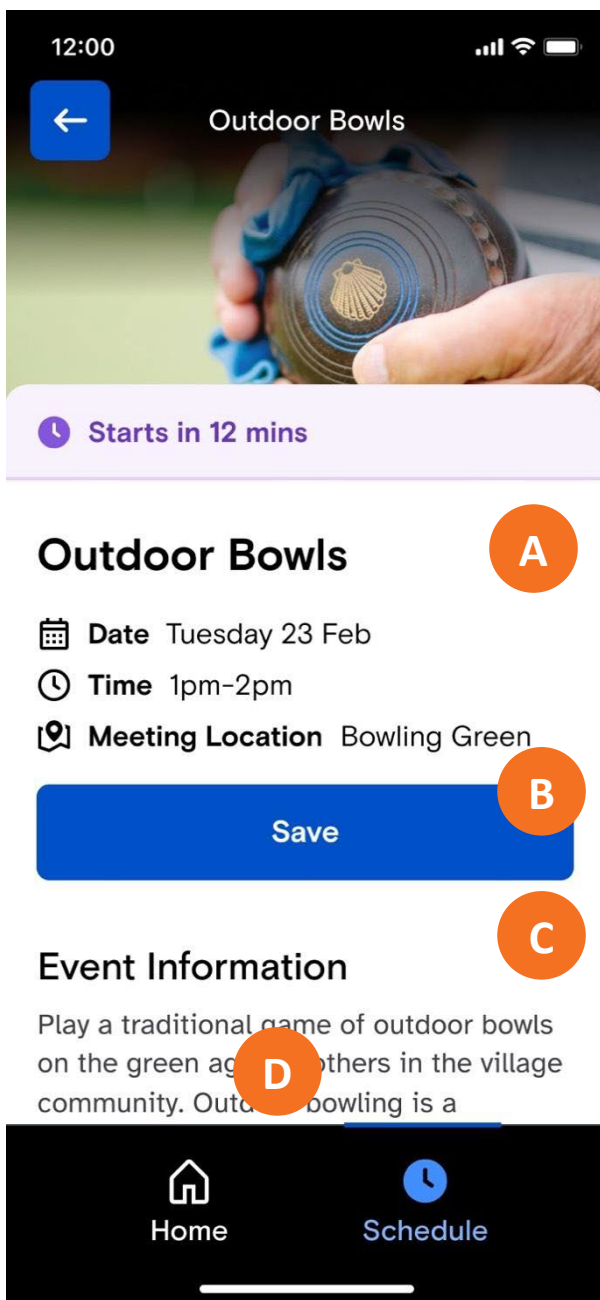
12:00

Outdoor Bowls

Starts in 12 mins

Outdoor Bowls

A

Date Tuesday 23 Feb

Time 1pm-2pm

Meeting Location Bowling Green

B

Save

C

Event Information

Play a traditional game of outdoor bowls on the green ag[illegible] others in the village community. Out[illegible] bowling is a

D

Home

Schedule